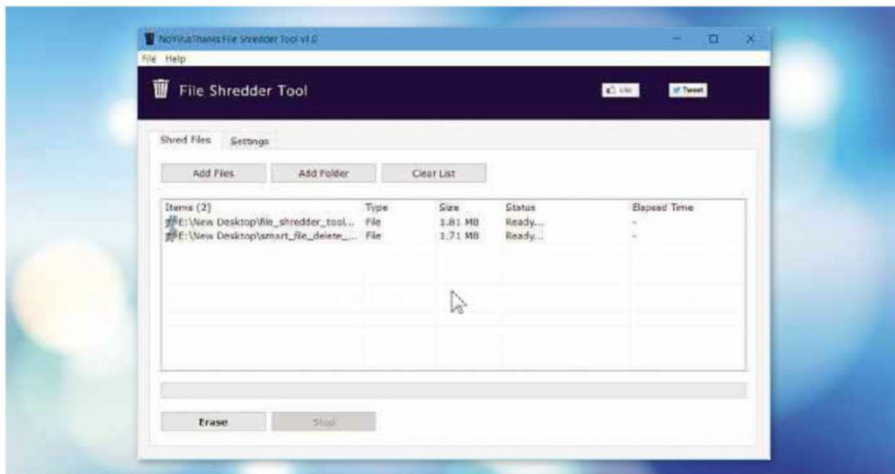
NoVirusThanks File Shredder Tool v1.0

File Help

File Shredder Tool

Like

Tweet

Shred Files Settings

Add Files Add Folder Clear List

| Items (2) | Type | Size | Status | Elapsed Time |
|---|---|---|---|---|
| E:\New Desktop\file_shredder_tool... | File | 1.81 MB | Ready... | - |
| E:\New Desktop\smart_file_delete_... | File | 1.71 MB | Ready... | - |

Erase Stop